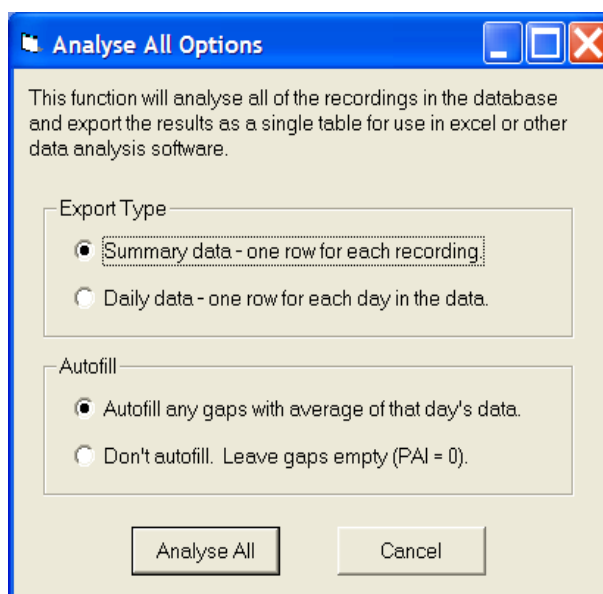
Analyse All Options

This function will analyse all of the recordings in the database and export the results as a single table for use in excel or other data analysis software.

Export Type

Summary data - one row for each recording.

Daily data - one row for each day in the data.

Autofill

Autofill any gaps with average of that day's data.

Don't autofill. Leave gaps empty (PAI = 0).

Analyse All

Cancel